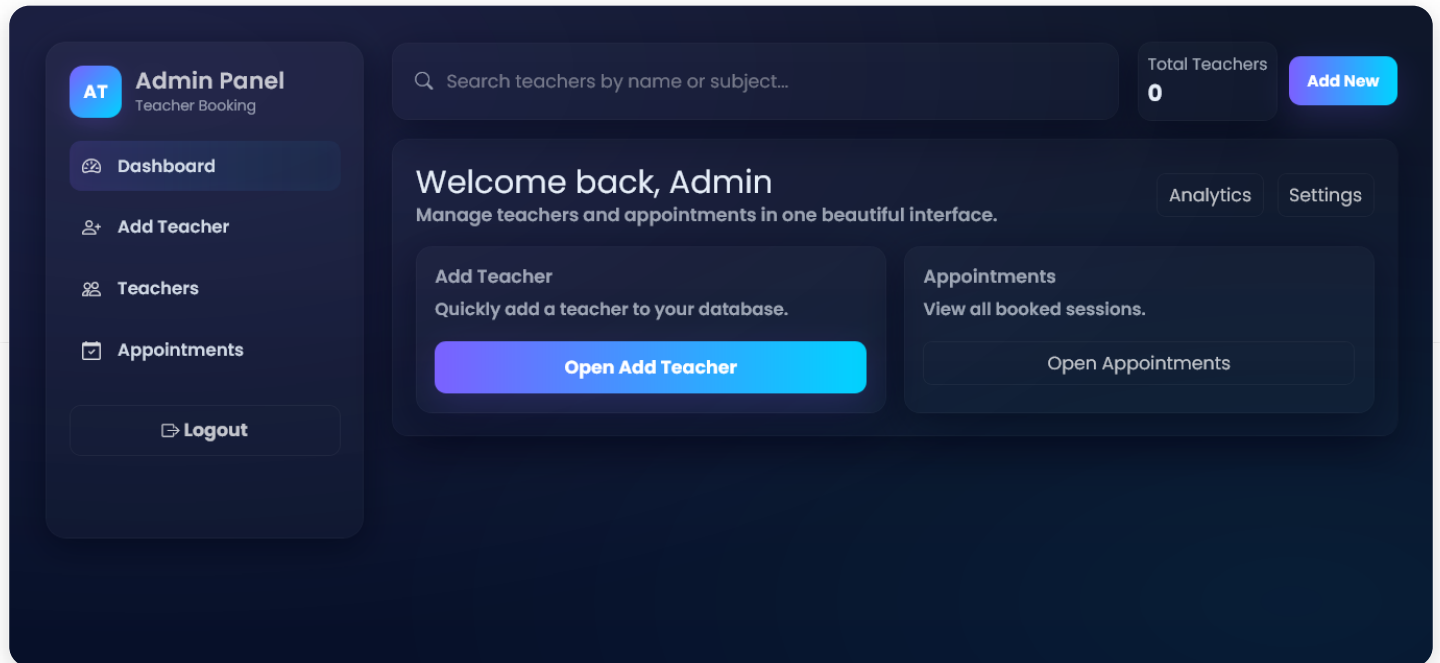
AT Admin Panel
Teacher Booking

Dashboard

Add Teacher

Teachers

Appointments

Logout

Search teachers by name or subject...

Total Teachers
0

Add New

Welcome back, Admin
Manage teachers and appointments in one beautiful interface.

Analytics

Settings

Add Teacher
Quickly add a teacher to your database.

Open Add Teacher

Appointments
View all booked sessions.

Open Appointments